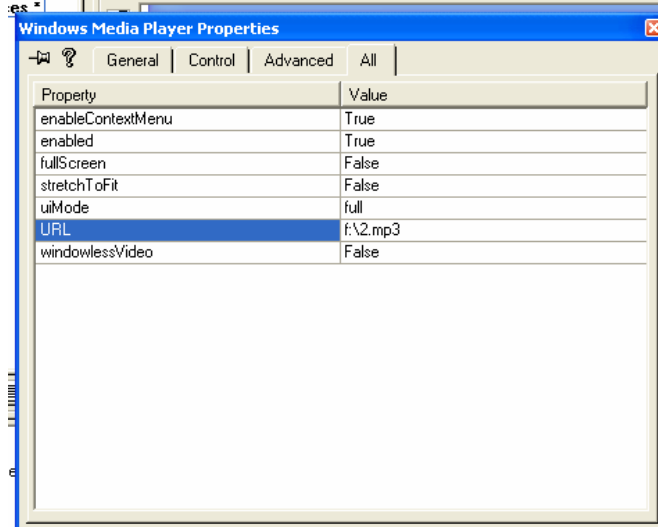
es *

Windows Media Player Properties

General | Control | Advanced | All

| Property | Value |
|---|---|
| enableContextMenu | True |
| enabled | True |
| fullScreen | False |
| stretchToFit | False |
| uiMode | full |
| URL | f:\2.mp3 |
| windowlessVideo | False |